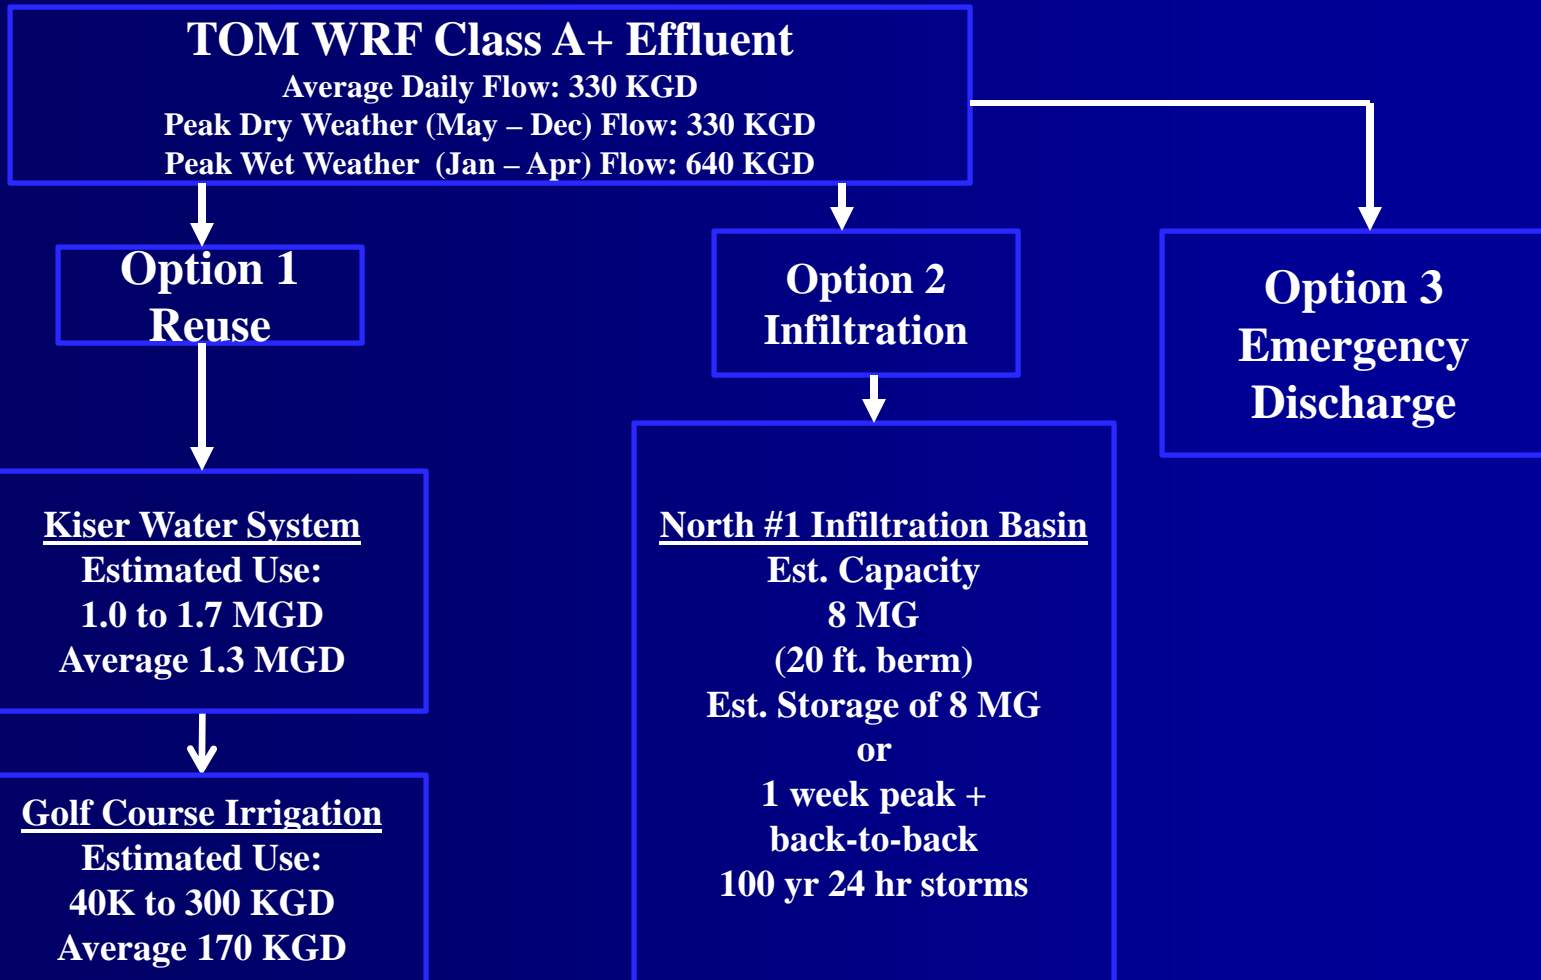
TOM WRF Class A+ Effluent
Average Daily Flow: 330 KGD
Peak Dry Weather (May – Dec) Flow: 330 KGD
Peak Wet Weather (Jan – Apr) Flow: 640 KGD

Option 1
Reuse

Option 2
Infiltration

Option 3
Emergency
Discharge

Kiser Water System
Estimated Use:
1.0 to 1.7 MGD
Average 1.3 MGD

Golf Course Irrigation
Estimated Use:
40K to 300 KGD
Average 170 KGD

North #1 Infiltration Basin
Est. Capacity
8 MG
(20 ft. berm)
Est. Storage of 8 MG
or
1 week peak +
back-to-back
100 yr 24 hr storms